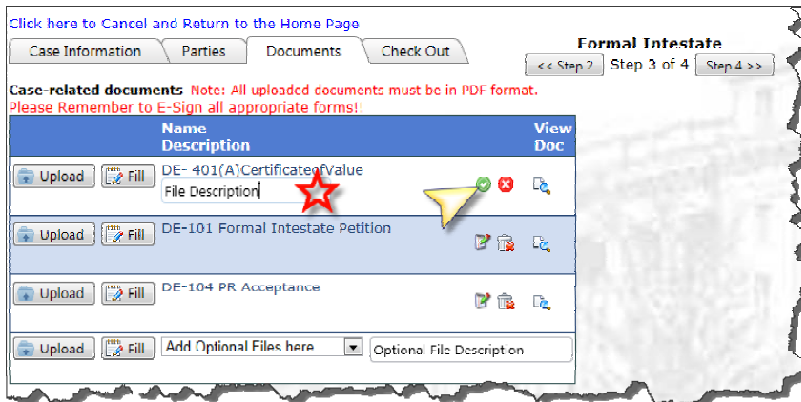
Click here to Cancel and Return to the Home Page

Case Information | Parties | Documents | Check Out

Formal Intestate

<< Step 2 Step 3 of 4 Step 4 >>

Case-related documents Note: All uploaded documents must be in PDF format.
Please Remember to E-Sign all appropriate forms!

| | Name Description | View Doc |
|---|---|---|
| Upload Fill | DE- 401(A)CertificateofValue File Description | |
| Upload Fill | DE-101 Formal Intestate Petition | |
| Upload Fill | DE-104 PR Acceptance | |
| Upload Fill | Add Optional Files here Optional File Description | |